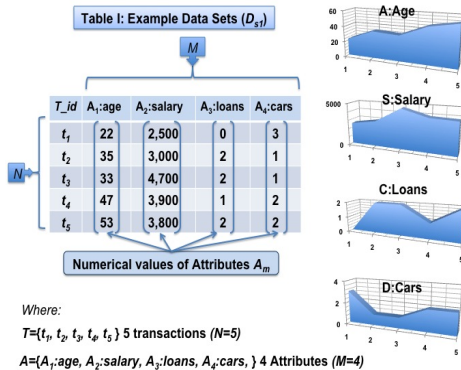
Table I: Example Data Sets ($D_{s1}$)

M

N

| T_id | $A_1$:age | $A_2$:salary | $A_3$:loans | $A_4$:cars |
|---|---|---|---|---|
| $t_1$ | 22 | 2,500 | 0 | 3 |
| $t_2$ | 35 | 3,000 | 2 | 1 |
| $t_3$ | 33 | 4,700 | 2 | 1 |
| $t_4$ | 47 | 3,900 | 1 | 2 |
| $t_5$ | 53 | 3,800 | 2 | 2 |

Numerical values of Attributes $A_m$

Where:

T={$t_1$, $t_2$, $t_3$, $t_4$, $t_5$ } 5 transactions (N=5)

A={$A_1$:age, $A_2$:salary, $A_3$:loans, $A_4$:cars, } 4 Attributes (M=4)

A:Age
60
40
20
0
1 2 3 4 5

S:Salary
5000
0
1 2 3 4 5

C:Loans
2
1
0
1 2 3 4 5

D:Cars
4
2
0
1 2 3 4 5